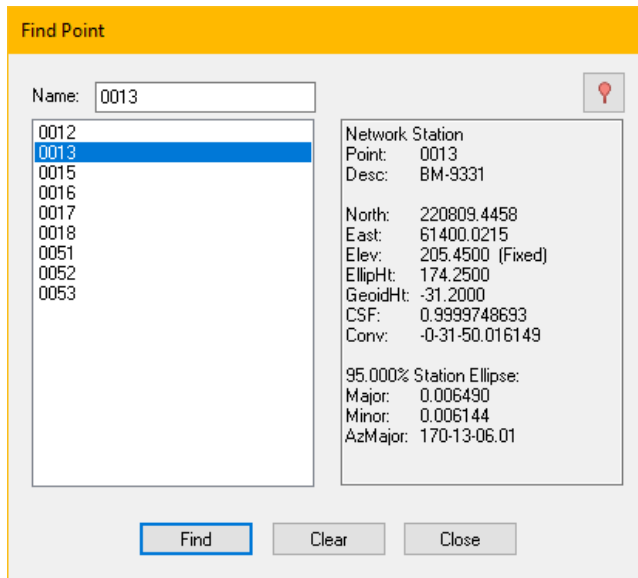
Find Point

Name: 0013

0012
0013
0015
0016
0017
0018
0051
0052
0053

Network Station
Point: 0013
Desc: BM-9331

North: 220809.4458
East: 61400.0215
Elev: 205.4500 (Fixed)
EllipHt: 174.2500
GeoidHt: -31.2000
CSF: 0.9999748693
Conv: -0-31-50.016149

95.000% Station Ellipse:
Major: 0.006490
Minor: 0.006144
AzMajor: 170-13-06.01

Find
Clear
Close